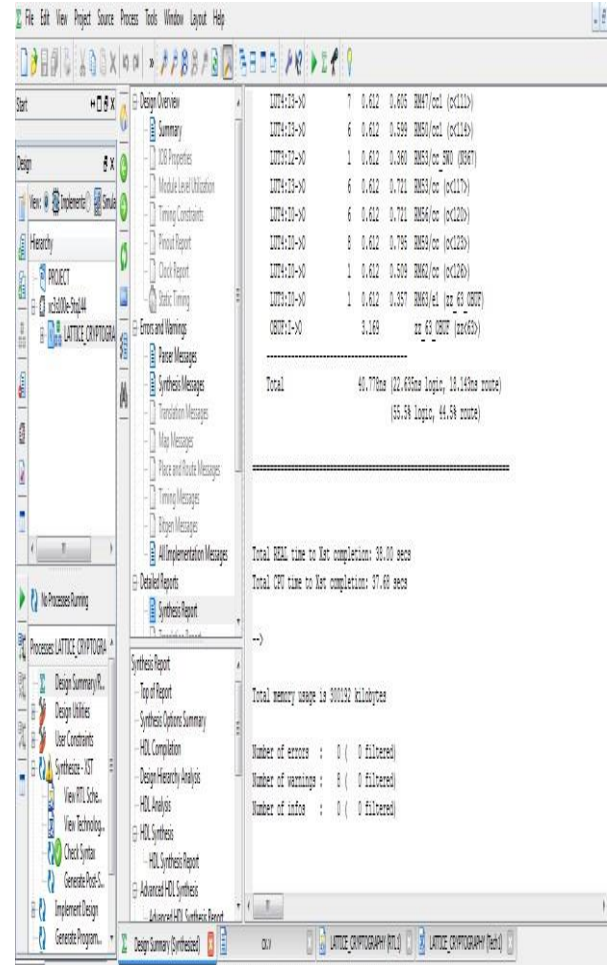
File Edit View Project Source Process Tools Window Layout Help

Start
Design
View: Implementation Simulation
Hierarchy
PROJECT
xc6slx9-3tqg144
LATTICE_CRYPTOGRA

No Processes Running

Processes: LATTICE_CRYPTOGRA
Design Summary/R...
Design Utilities
User Constraints
Synthesize - XST
View RTL Sche...
View Technolog...
Check Syntax
Generate Post-S...
Implement Design
Generate Program...

Design Overview
Summary
IOB Properties
Module Level Utilization
Timing Constraints
Pinout Report
Clock Report
Static Timing
Errors and Warnings
Parser Messages
Synthesis Messages
Translation Messages
Map Messages
Place and Route Messages
Timing Messages
Bitgen Messages
All Implementation Messages
Detailed Reports
Synthesis Report

Synthesis Report
Top of Report
Synthesis Options Summary
HDL Compilation
Design Hierarchy Analysis
HDL Analysis
HDL Synthesis
HDL Synthesis Report
Advanced HDL Synthesis
Advanced HDL Synthesis Report

LUT4:I3->O 7 0.612 0.605 XN47/o1 (o<11>)
LUT4:I3->O 6 0.612 0.599 XN50/o1 (o<14>)
LUT4:I2->O 1 0.612 0.360 XN53/cc XN0 (XN87)
LUT4:I3->O 6 0.612 0.721 XN53/cc (o<17>)
LUT4:I0->O 6 0.612 0.721 XN56/cc (o<20>)
LUT4:I0->O 8 0.612 0.795 XN59/cc (o<23>)
LUT4:I0->O 1 0.612 0.509 XN62/cc (o<26>)
LUT3:I0->O 1 0.612 0.357 XN63/o1 (zz 63 OBUF)
OBUF:I->O 3.169 zz 63 OBUF (zz<63>)

Total 40.776ns (22.633ns logic, 18.143ns route)
(55.5% logic, 44.5% route)

Total REAL time to Xst completion: 38.00 secs
Total CPU time to Xst completion: 37.68 secs

-->

Total memory usage is 300132 kilobytes

Number of errors : 0 ( 0 filtered)
Number of warnings : 8 ( 0 filtered)
Number of infos : 0 ( 0 filtered)

Design Summary (Synthesized)
ck.v
LATTICE_CRYPTOGRAPHY (RTL1)
LATTICE_CRYPTOGRAPHY (Tech1)